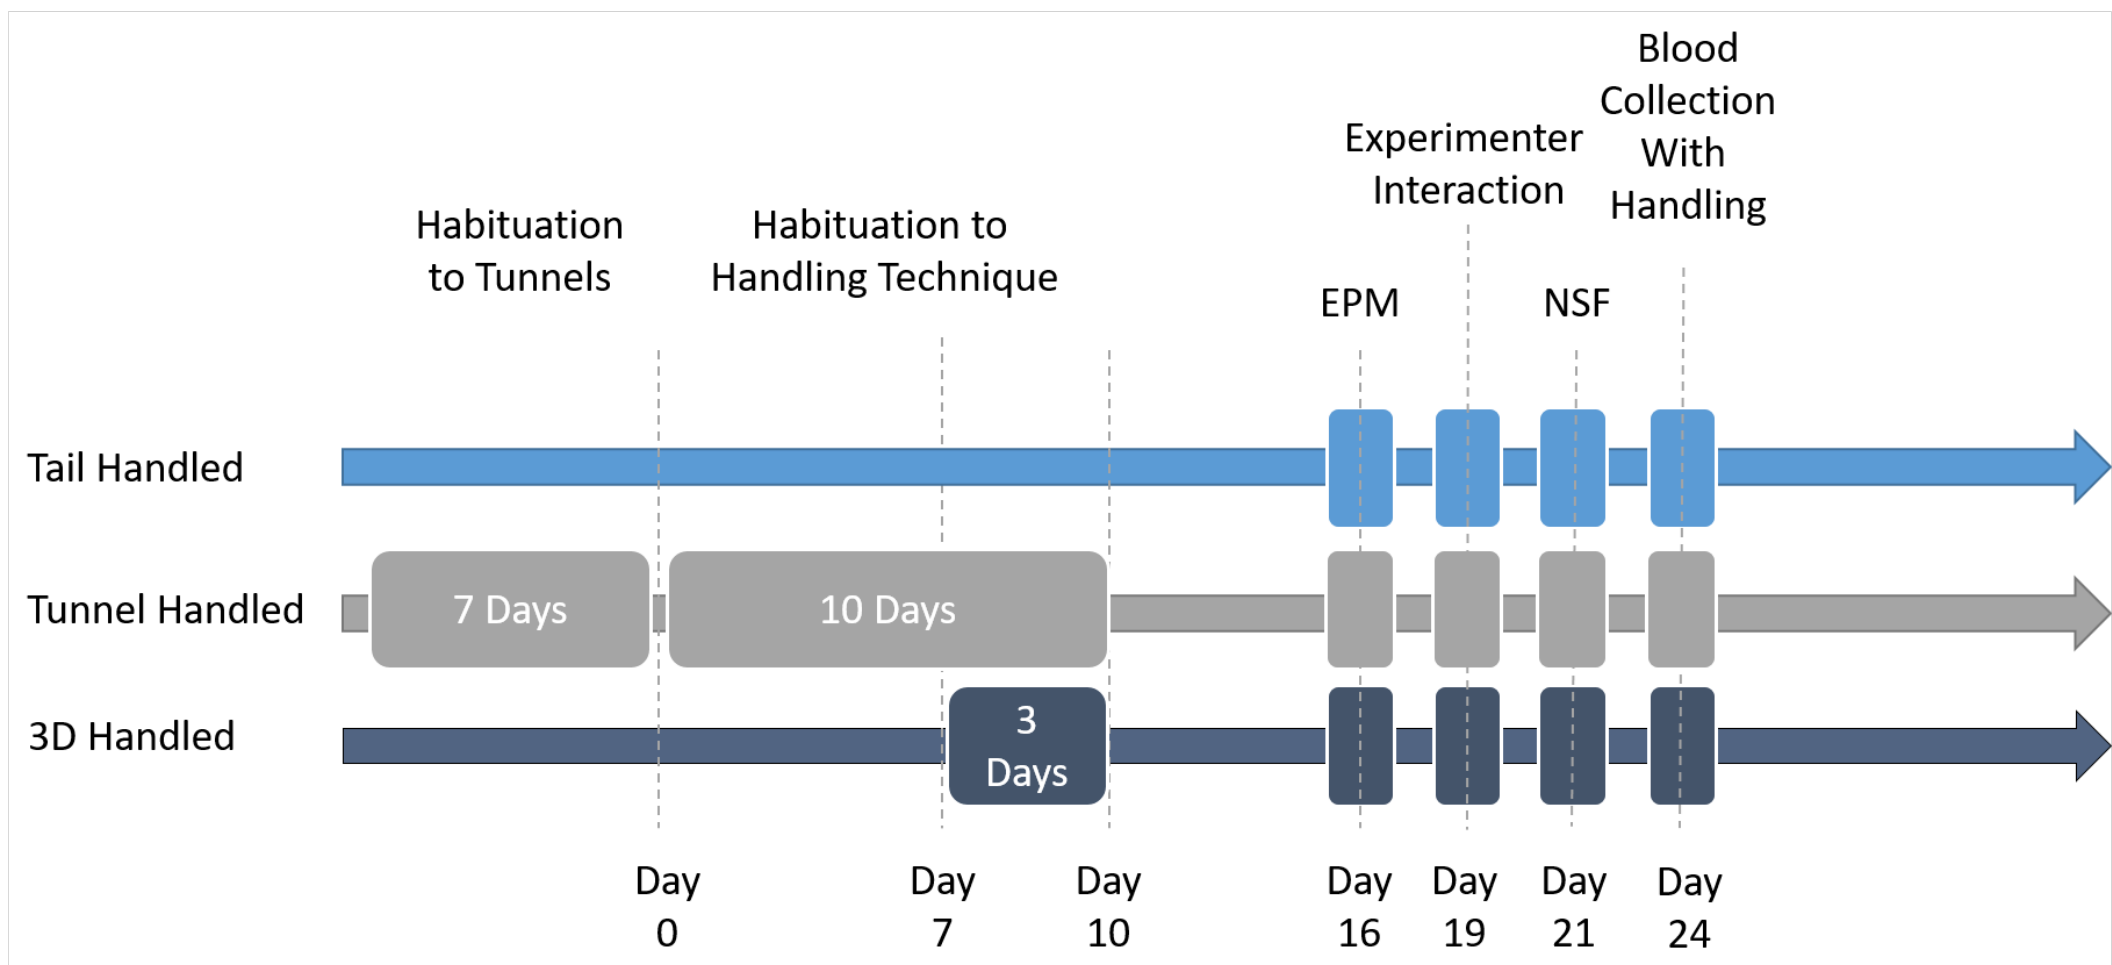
Habituation to Tunnels

Habituation to Handling Technique

EPM

Experimenter Interaction

NSF

Blood Collection With Handling

Tail Handled

Tunnel Handled

7 Days

10 Days

3D Handled

3 Days

Day 0

Day 7

Day 10

Day 16

Day 19

Day 21

Day 24